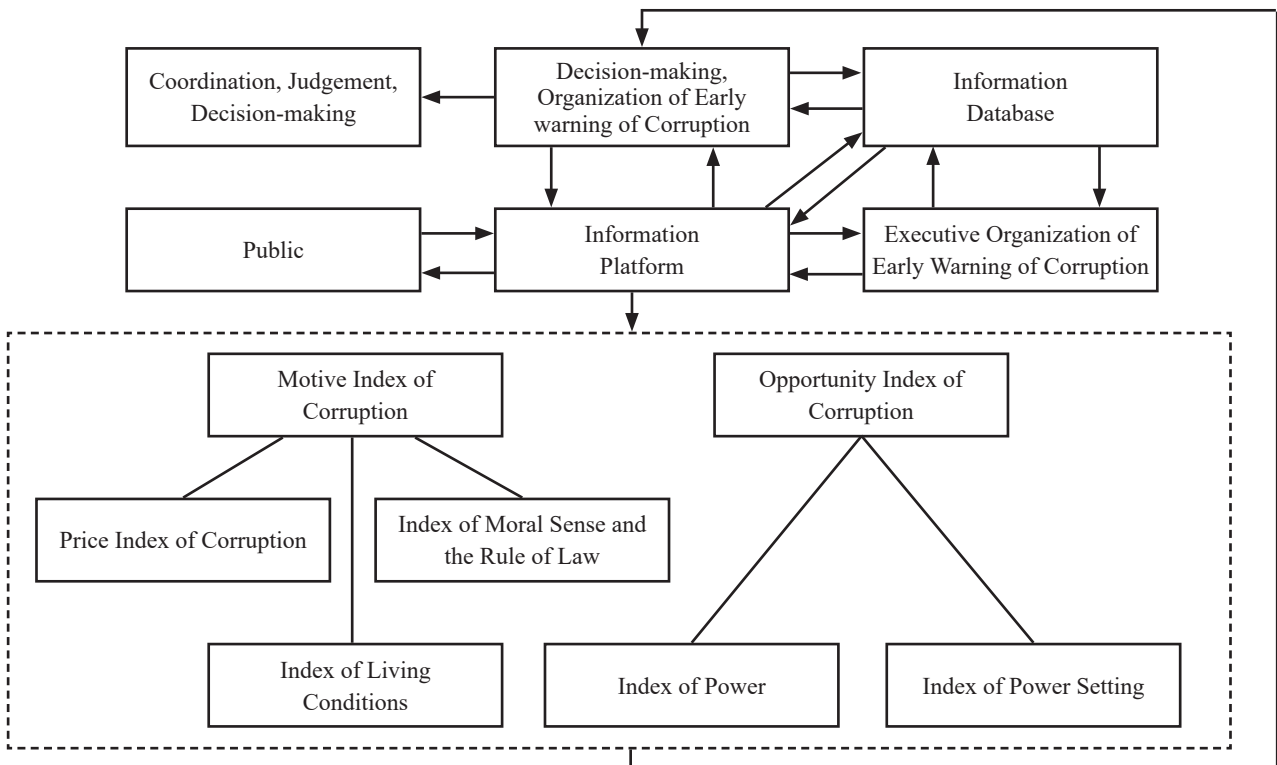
Coordination, Judgement, Decision-making

Decision-making, Organization of Early warning of Corruption

Information Database

Public

Information Platform

Executive Organization of Early Warning of Corruption

Motive Index of Corruption

Opportunity Index of Corruption

Price Index of Corruption

Index of Moral Sense and the Rule of Law

Index of Living Conditions

Index of Power

Index of Power Setting